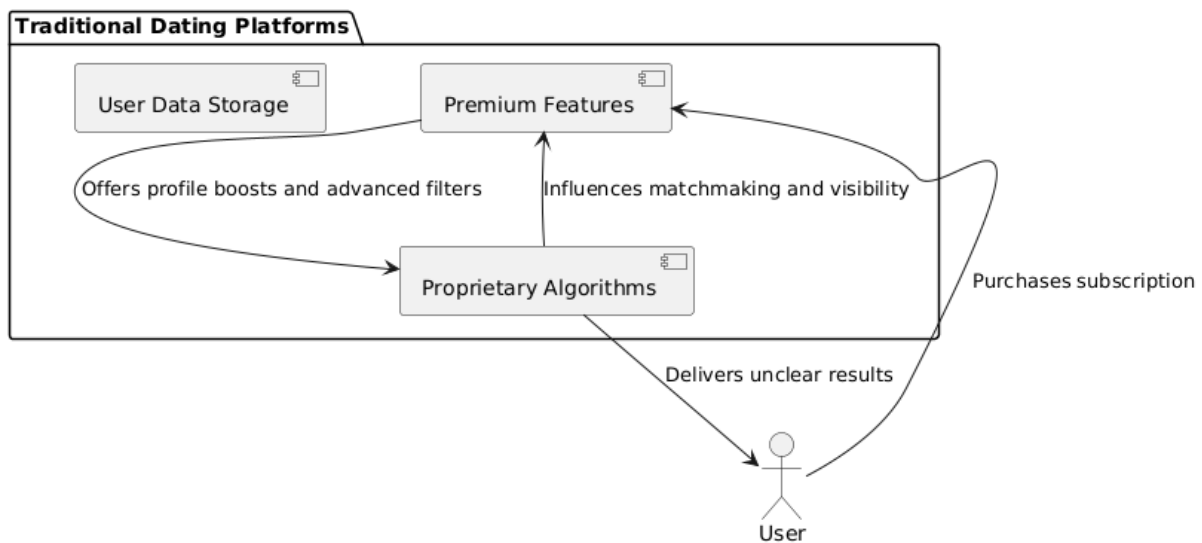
Traditional Dating Platforms

User Data Storage

Premium Features

Offers profile boosts and advanced filters

Influences matchmaking and visibility

Proprietary Algorithms

Purchases subscription

Delivers unclear results

User